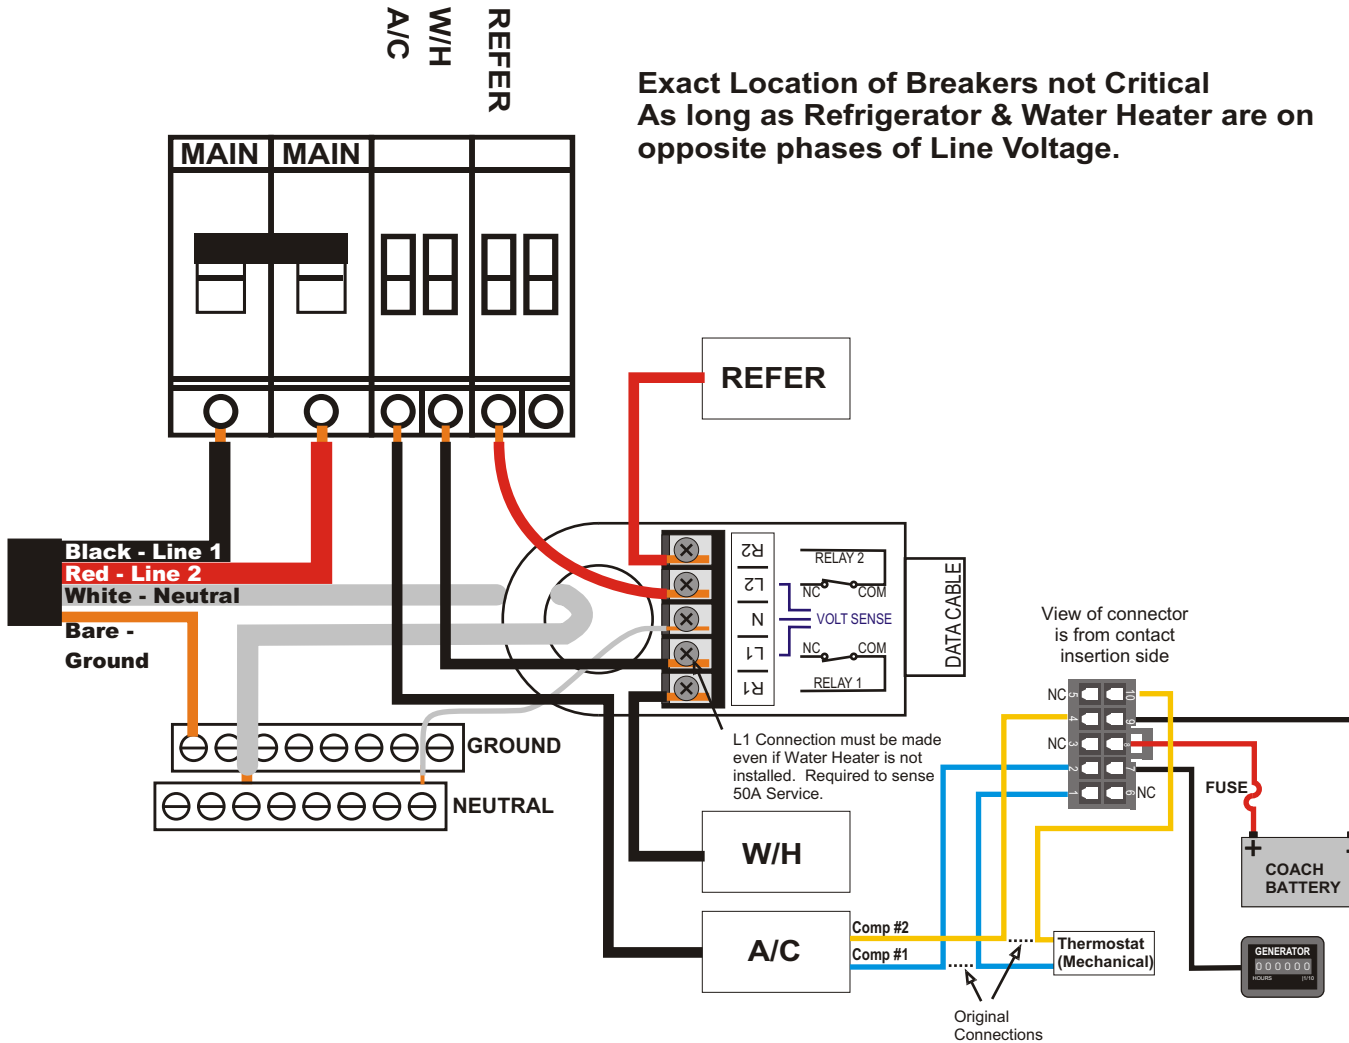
A/C
W/H
REFER

Exact Location of Breakers not Critical
As long as Refrigerator & Water Heater are on opposite phases of Line Voltage.

MAIN
MAIN

REFER

Black - Line 1
Red - Line 2
White - Neutral
Bare - Ground

R2
L2
N
L1
R1

RELAY 2
NC
COM
VOLT SENSE
NC
COM
RELAY 1

DATA CABLE

View of connector is from contact insertion side

NC
NC
NC
5
4
3
2
1
10
9
8
7
6

FUSE
+
COACH BATTERY

GROUND
NEUTRAL

L1 Connection must be made even if Water Heater is not installed. Required to sense 50A Service.

W/H

A/C
Comp #2
Comp #1

Thermostat (Mechanical)

Original Connections

GENERATOR
000000
HOURS
1/10